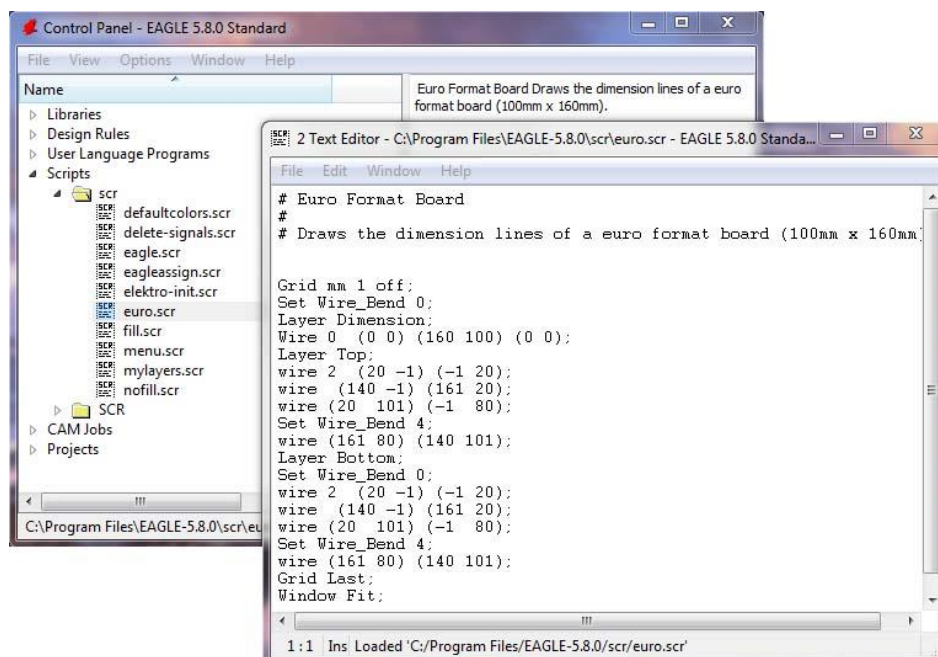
Control Panel - EAGLE 5.8.0 Standard

File View Options Window Help

Name

Libraries
Design Rules
User Language Programs
Scripts
scr
defaultcolors.scr
delete-signals.scr
eagle.scr
eagleassign.scr
elektro-init.scr
euro.scr
fill.scr
menu.scr
mylayers.scr
nofill.scr
SCR
CAM Jobs
Projects

C:\Program Files\EAGLE-5.8.0\scr\eu

Euro Format Board Draws the dimension lines of a euro format board (100mm x 160mm).

2 Text Editor - C:\Program Files\EAGLE-5.8.0\scr\euro.scr - EAGLE 5.8.0 Standa...

File Edit Window Help

# Euro Format Board
#
# Draws the dimension lines of a euro format board (100mm x 160mm)

Grid mm 1 off;
Set Wire_Bend 0;
Layer Dimension;
Wire 0 (0 0) (160 100) (0 0);
Layer Top;
wire 2 (20 -1) (-1 20);
wire (140 -1) (161 20);
wire (20 101) (-1 80);
Set Wire_Bend 4;
wire (161 80) (140 101);
Layer Bottom;
Set Wire_Bend 0;
wire 2 (20 -1) (-1 20);
wire (140 -1) (161 20);
wire (20 101) (-1 80);
Set Wire_Bend 4;
wire (161 80) (140 101);
Grid Last;
Window Fit;

1:1 Ins Loaded 'C:/Program Files/EAGLE-5.8.0/scr/euro.scr'